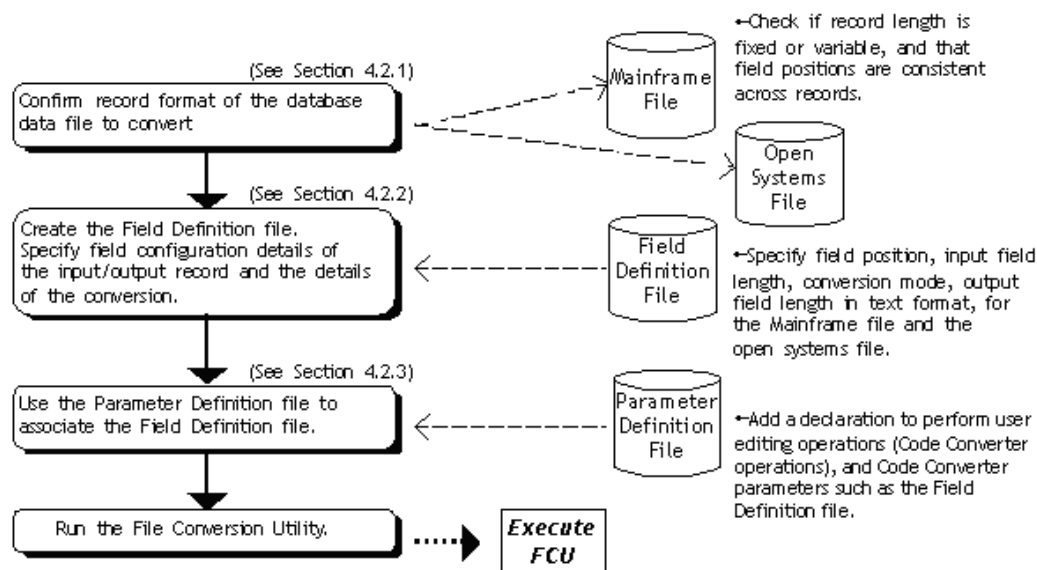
(See Section 4.2.1)
Confirm record format of the database data file to convert

Mainframe File

←Check if record length is fixed or variable, and that field positions are consistent across records.

Open Systems File

(See Section 4.2.2)
Create the Field Definition file. Specify field configuration details of the input/output record and the details of the conversion.

Field Definition File

←Specify field position, input field length, conversion mode, output field length in text format, for the Mainframe file and the open systems file.

(See Section 4.2.3)
Use the Parameter Definition file to associate the Field Definition file.

Parameter Definition File

←Add a declaration to perform user editing operations (Code Converter operations), and Code Converter parameters such as the Field Definition file.

Run the File Conversion Utility.

Execute FCU